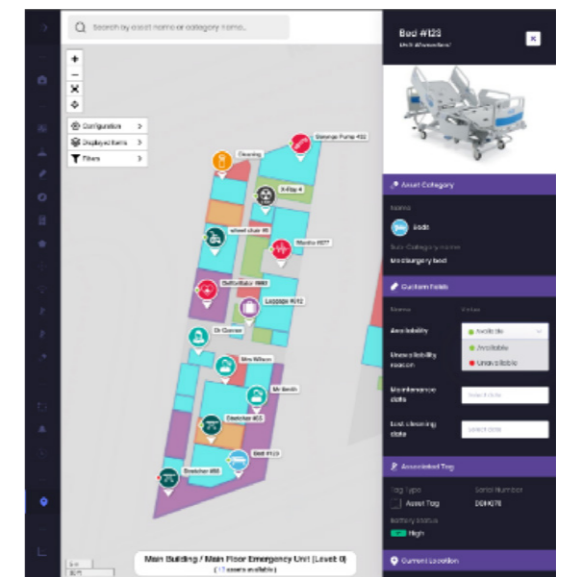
Search by asset name or category name...

+
−

Configuration
Displayed items
Filters

Syringe Pump #32
Cleaning
X-Ray 4
wheel chair 18
Monitor #077
Defibrillator #980
Luggage #012
Dr Gomez
Mrs Wilson
Mr Smith
Stretcher #03
Bed #123
Stretcher #88

Main Building / Main Floor Emergency Unit (Level 0)
([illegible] assets available)

Bed #123
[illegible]

Asset Category
Name
Beds
Sub-Category name
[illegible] bed

Custom Fields
Name
Value
Availability
Available
Unavailability reason
Available
Unavailable
Maintenance date
Select date
Last cleaning date
Select date

Associated Tag
Tag Type
Serial Number
Asset Tag
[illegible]
Battery Status
High

Current Location